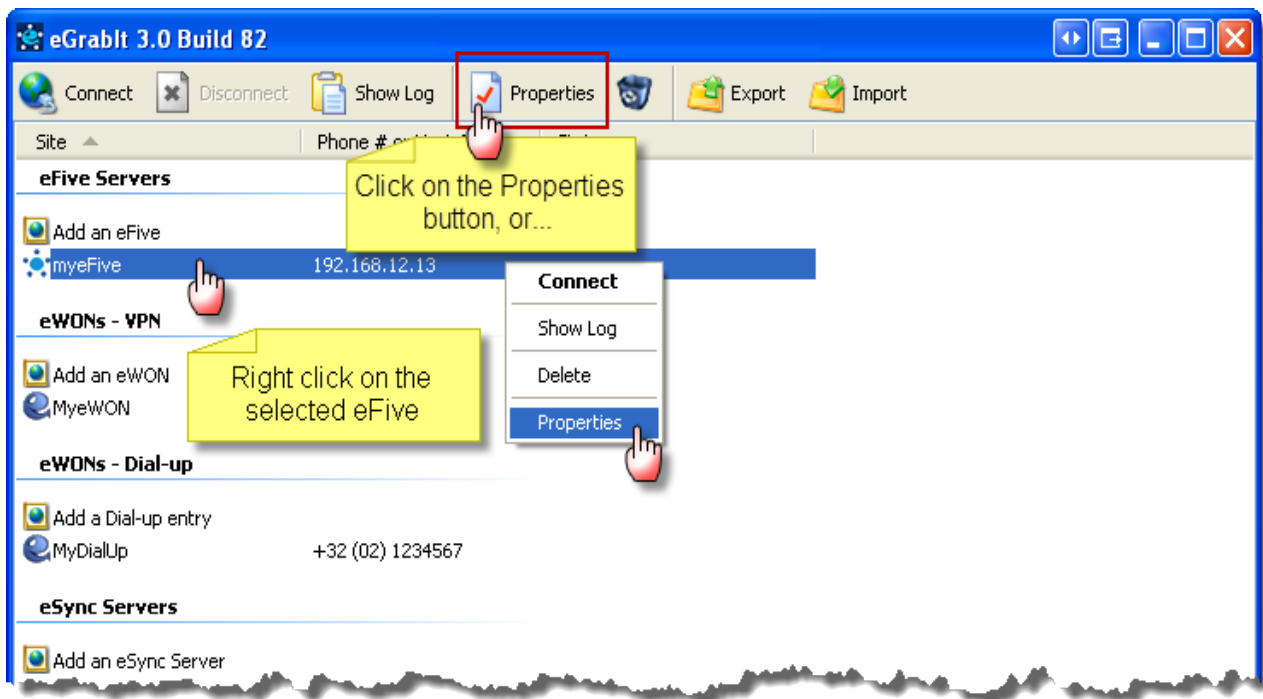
eGrabIt 3.0 Build 82

Connect Disconnect Show Log Properties Export Import

Site | Phone # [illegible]

eFive Servers

Click on the Properties button, or...

Add an eFive

myeFive 192.168.12.13

Connect

Show Log

Delete

Properties

eWONs - VPN

Add an eWON

MyeWON

Right click on the selected eFive

eWONs - Dial-up

Add a Dial-up entry

MyDialUp +32 (02) 1234567

eSync Servers

Add an eSync Server